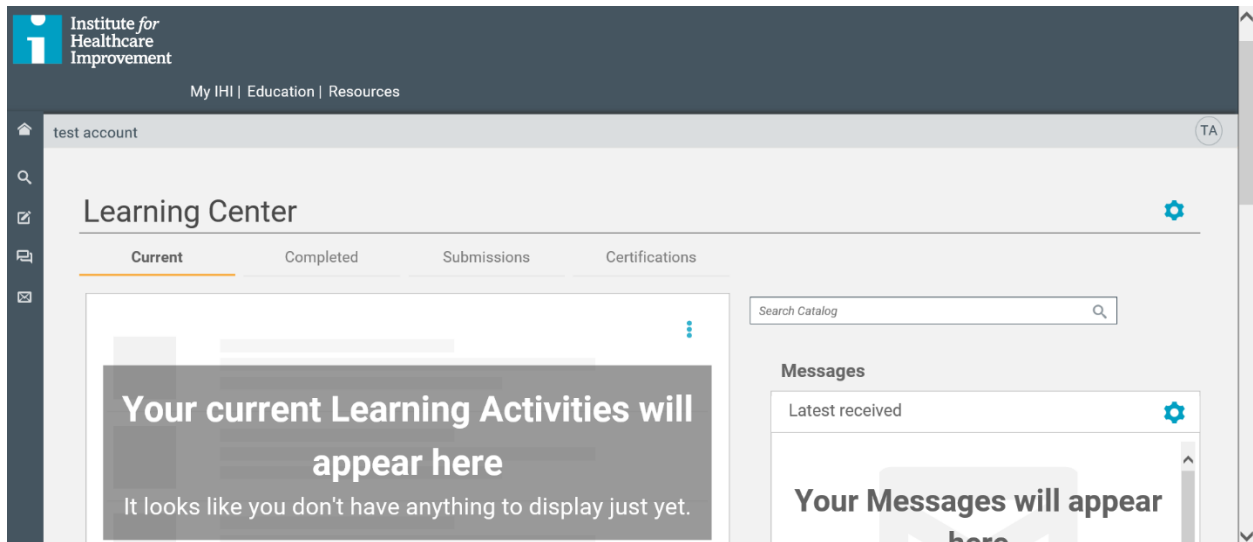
Institute for Healthcare Improvement

My IHI | Education | Resources

test account

TA

Learning Center

Current

Completed

Submissions

Certifications

Search Catalog

Your current Learning Activities will appear here

It looks like you don't have anything to display just yet.

Messages

Latest received

Your Messages will appear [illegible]